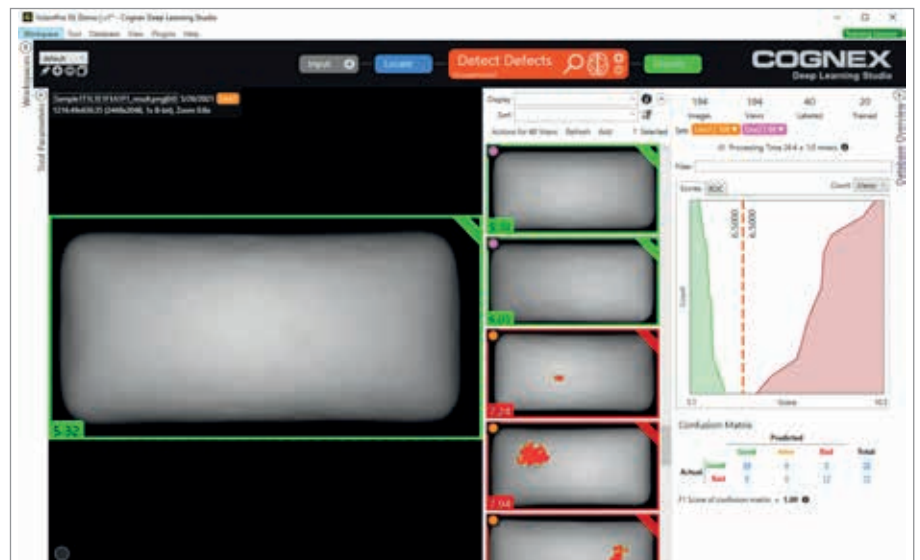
VisionPro DL Demo - Cognex Deep Learning Studio

Workspace Tool Database View Plugins Help

Workspaces

Tool Parameters

default

Input

Locate

Detect Defects

Classify

COGNEX

Deep Learning Studio

Display

Sort

Actions for All Views Refresh Add 1 Selected

194 Images

194 Views

40 Labeled

20 Trained

Sets

Processing Time 24.4 ± 1.0 msec

Filter

Scores ROC

Count

0.5000

Count

Score

Confusion Matrix

Predicted

Good

Bad

Total

Actual

Good

Bad

F1 Score of confusion matrix = 1.00

Database Overview

5.32

5.33

6.03

7.24

7.04